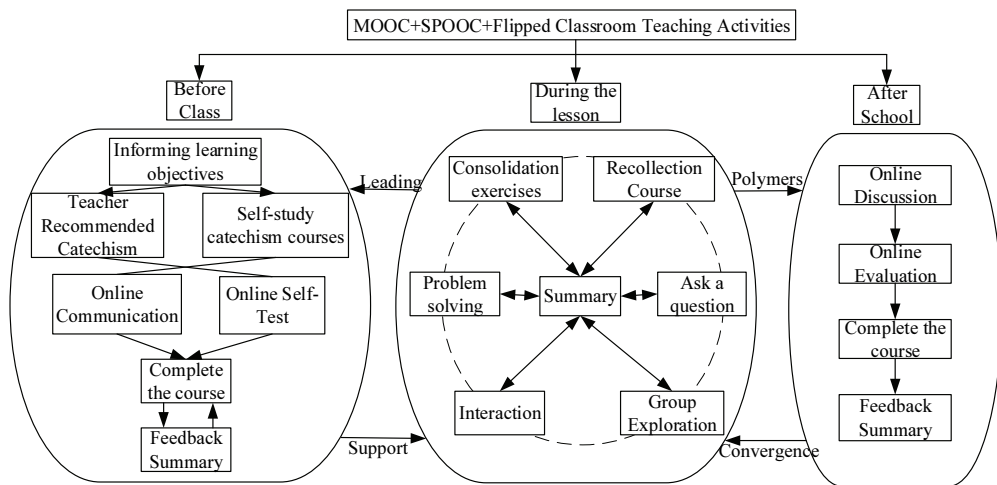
MOOC+SPOOC+Flipped Classroom Teaching Activities

Before Class

During the lesson

After School

Informing learning objectives

Teacher Recommended Catechism

Self-study catechism courses

Online Communication

Online Self-Test

Complete the course

Feedback Summary

Leading

Support

Consolidation exercises

Recollection Course

Problem solving

Summary

Ask a question

Interaction

Group Exploration

Polymers

Convergence

Online Discussion

Online Evaluation

Complete the course

Feedback Summary